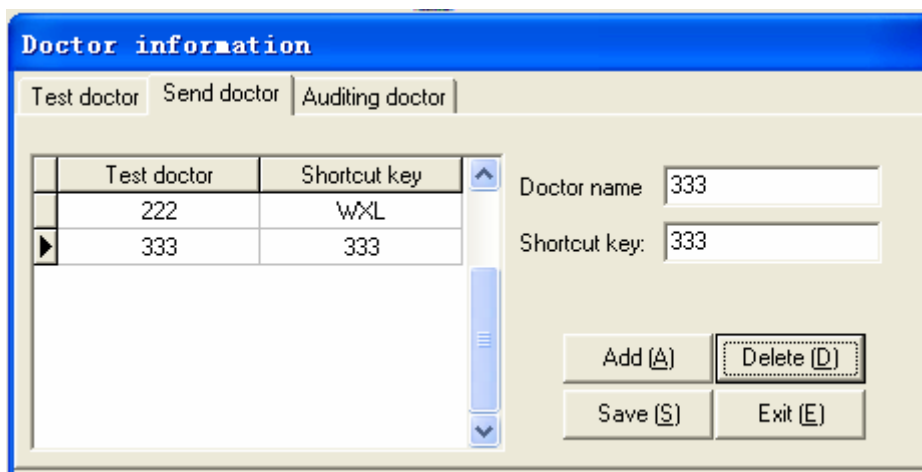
Doctor information

Test doctor | Send doctor | Auditing doctor

| Test doctor | Shortcut key |
|---|---|
| 222 | WXL |
| 333 | 333 |

Doctor name 333
Shortcut key: 333

Add (A)
Delete (D)
Save (S)
Exit (E)